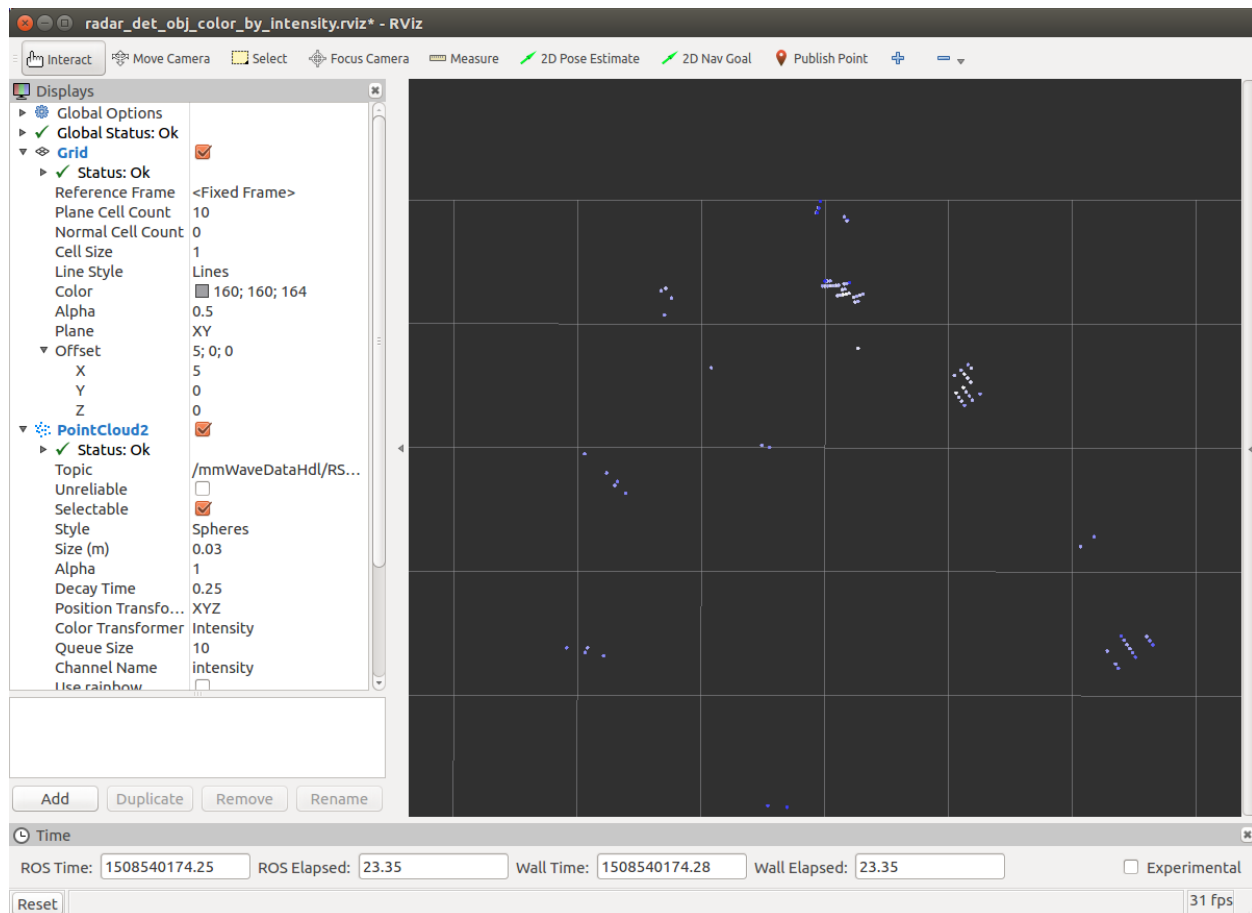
radar_det_obj_color_by_intensity.rviz* - RViz

Interact  Move Camera  Select  Focus Camera  Measure  2D Pose Estimate  2D Nav Goal  Publish Point

Displays

Global Options
Global Status: Ok
Grid
Status: Ok
Reference Frame <Fixed Frame>
Plane Cell Count 10
Normal Cell Count 0
Cell Size 1
Line Style Lines
Color 160; 160; 164
Alpha 0.5
Plane XY
Offset 5; 0; 0
X 5
Y 0
Z 0
PointCloud2
Status: Ok
Topic /mmWaveDataHdl/RS...
Unreliable
Selectable
Style Spheres
Size (m) 0.03
Alpha 1
Decay Time 0.25
Position Transfo... XYZ
Color Transformer Intensity
Queue Size 10
Channel Name intensity
Use rainbow

Add  Duplicate  Remove  Rename

Time

ROS Time: 1508540174.25  ROS Elapsed: 23.35  Wall Time: 1508540174.28  Wall Elapsed: 23.35  Experimental

Reset  31 fps